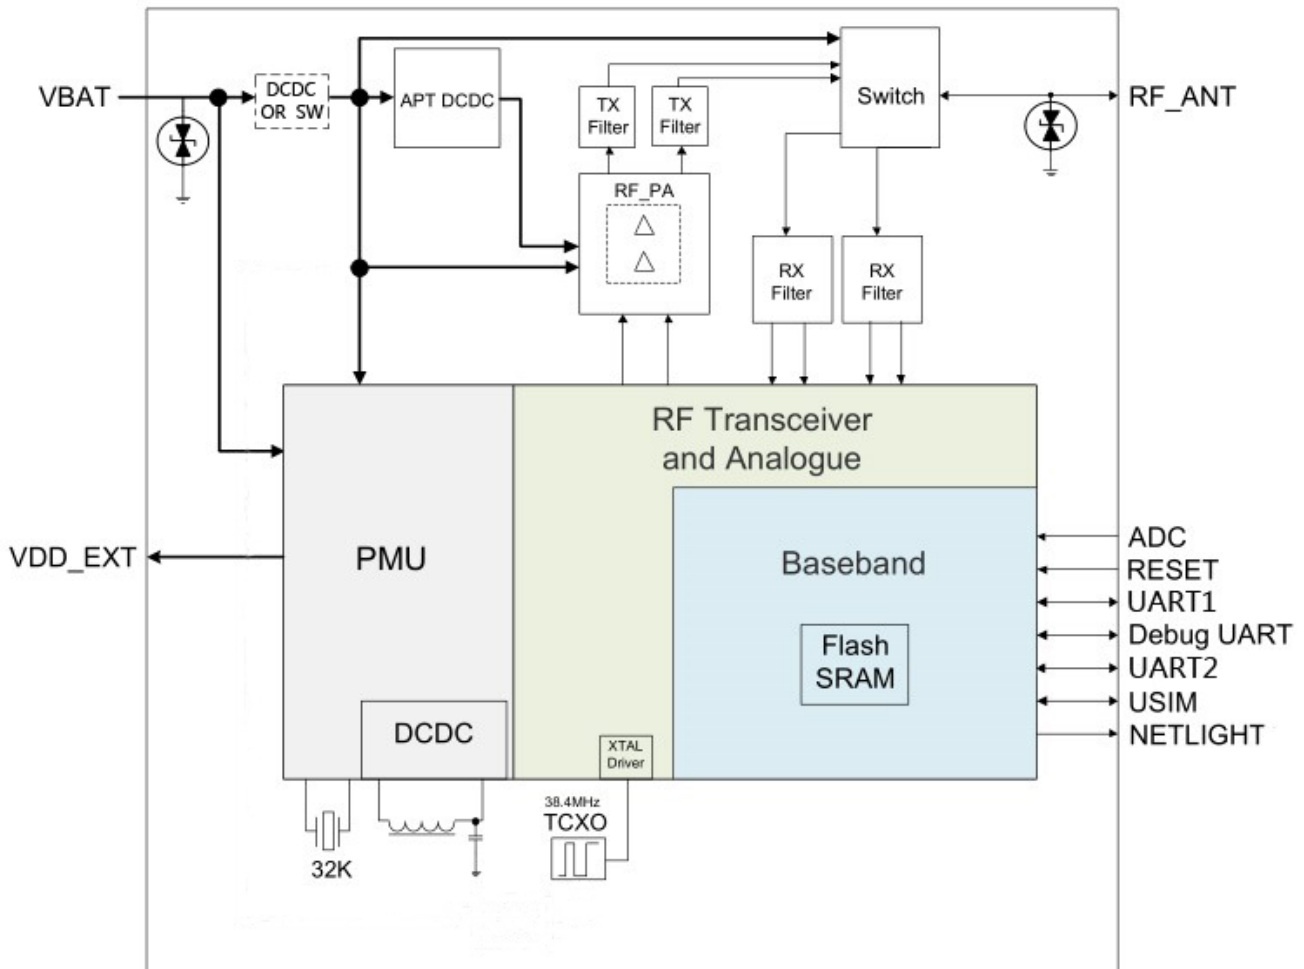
VBAT
DCDC OR SW
APT DCDC
TX Filter
TX Filter
Switch
RF_ANT
RF_PA
RX Filter
RX Filter
RF Transceiver and Analogue
PMU
VDD_EXT
Baseband
Flash SRAM
ADC
RESET
UART1
Debug UART
UART2
USIM
NETLIGHT
DCDC
XTAL Driver
38.4MHz
TCXO
32K